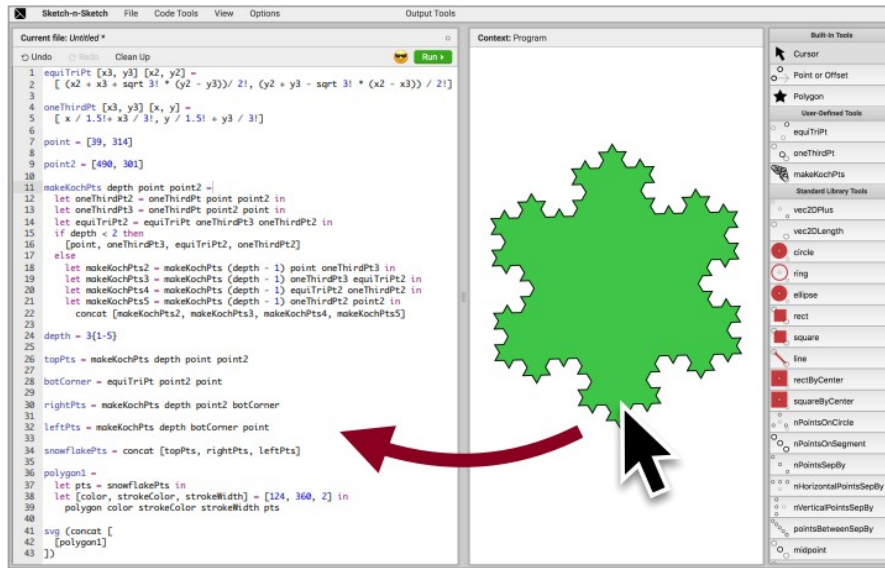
Sketch-n-Sketch File Code Tools View Options Output Tools

Current file: Untitled *

Undo Redo Clean Up Run ▸

1 equiTriPt [x3, y3] [x2, y2] =
2 [ (x2 + x3 + sqrt 3! * (y2 - y3))/ 2!, (y2 + y3 - sqrt 3! * (x2 - x3)) / 2!]
3
4 oneThirdPt [x3, y3] [x, y] =
5 [ x / 1.5! + x3 / 3!, y / 1.5! + y3 / 3!]
6
7 point = [39, 314]
8
9 point2 = [490, 301]
10
11 makeKochPts depth point point2 =
12 let oneThirdPt2 = oneThirdPt point point2 in
13 let oneThirdPt3 = oneThirdPt point2 point in
14 let equiTriPt2 = equiTriPt oneThirdPt3 oneThirdPt2 in
15 if depth < 2 then
16 [point, oneThirdPt3, equiTriPt2, oneThirdPt2]
17 else
18 let makeKochPts2 = makeKochPts (depth - 1) point oneThirdPt3 in
19 let makeKochPts3 = makeKochPts (depth - 1) oneThirdPt3 equiTriPt2 in
20 let makeKochPts4 = makeKochPts (depth - 1) equiTriPt2 oneThirdPt2 in
21 let makeKochPts5 = makeKochPts (depth - 1) oneThirdPt2 point2 in
22 concat [makeKochPts2, makeKochPts3, makeKochPts4, makeKochPts5]
23
24 depth = 3{1-5}
25
26 topPts = makeKochPts depth point point2
27
28 botCorner = equiTriPt point2 point
29
30 rightPts = makeKochPts depth point2 botCorner
31
32 leftPts = makeKochPts depth botCorner point
33
34 snowflakePts = concat [topPts, rightPts, leftPts]
35
36 polygon1 =
37 let pts = snowflakePts in
38 let [color, strokeColor, strokeWidth] = [124, 360, 2] in
39 polygon color strokeColor strokeWidth pts
40
41 svg (concat [
42 [polygon1]
43 ])

Context: Program

Built-In Tools
Cursor
Point or Offset
Polygon
User-Defined Tools
equiTriPt
oneThirdPt
makeKochPts
Standard Library Tools
vec2DPlus
vec2DLength
circle
ring
ellipse
rect
square
line
rectByCenter
squareByCenter
nPointsOnCircle
nPointsOnSegment
nPointsSepBy
nHorizontalPointsSepBy
nVerticalPointsSepBy
pointsBetweenSepBy
midpoint